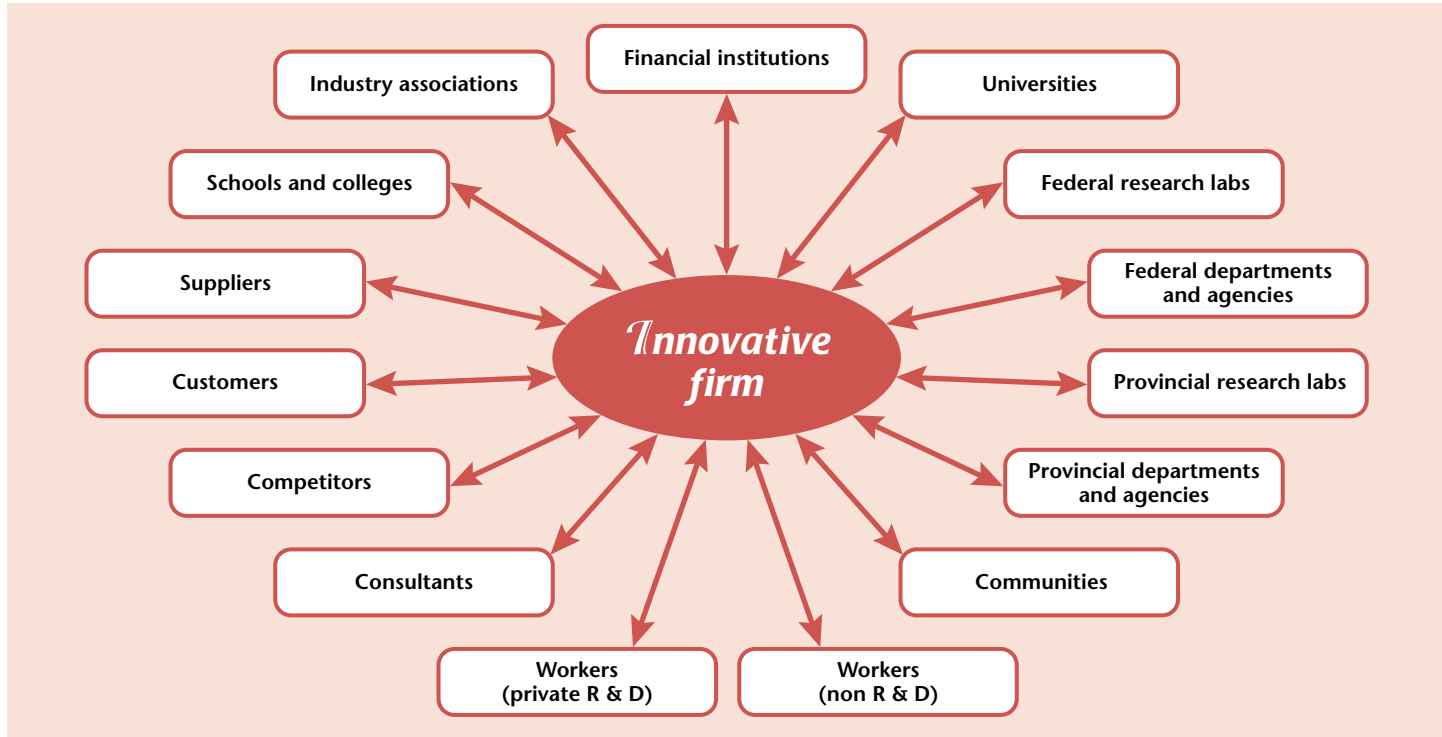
Financial institutions

Industry associations

Universities

Schools and colleges

Federal research labs

Suppliers

Federal departments and agencies

Innovative firm

Customers

Provincial research labs

Competitors

Provincial departments and agencies

Consultants

Communities

Workers (private R & D)

Workers (non R & D)